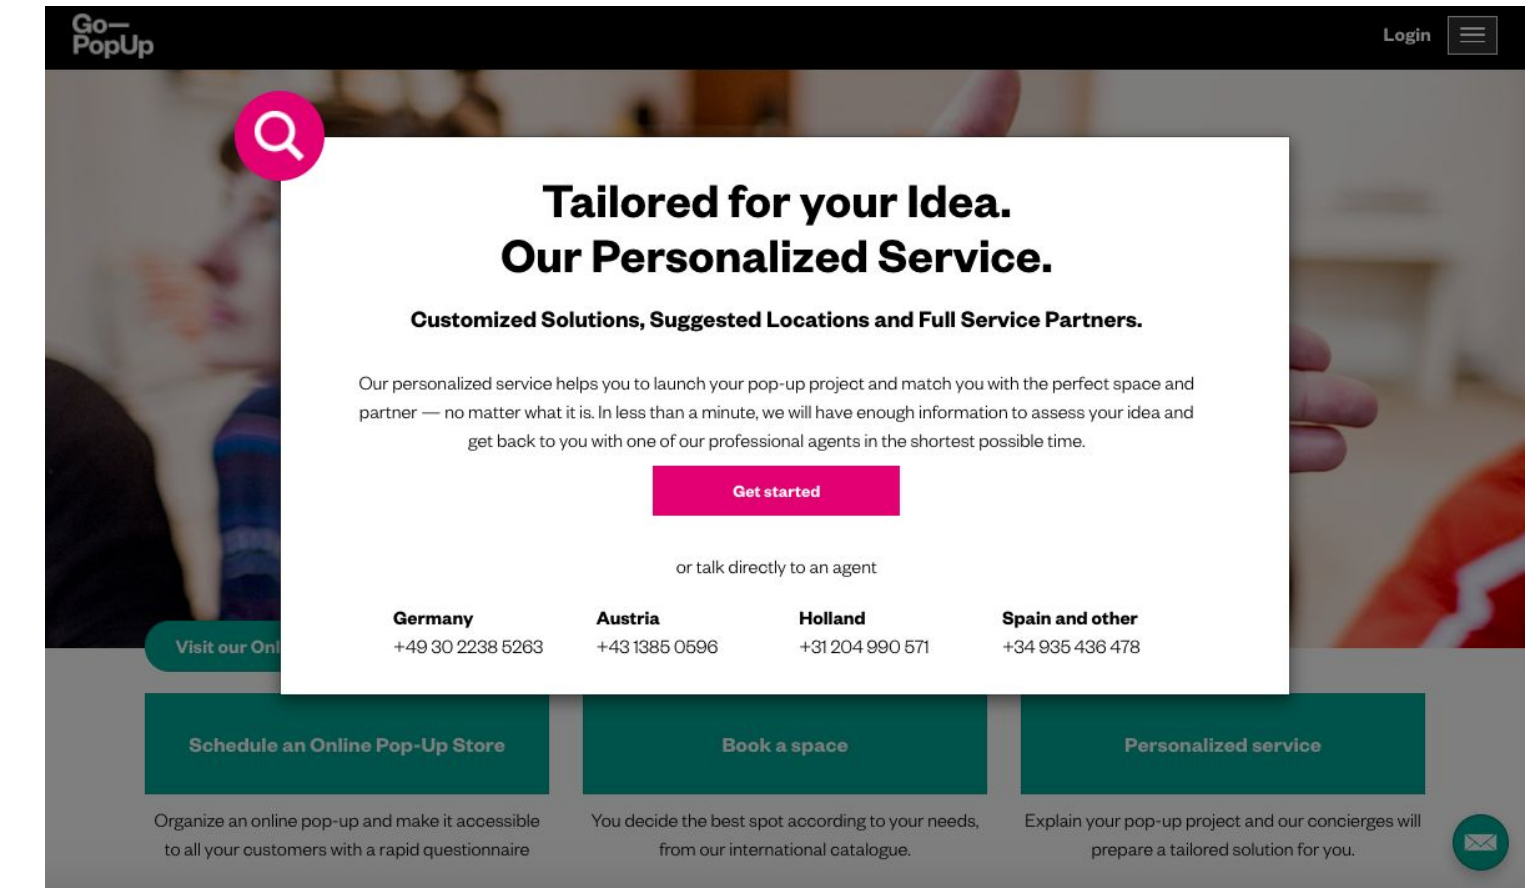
Go—
PopUp

Login

Tailored for your Idea.
Our Personalized Service.

Customized Solutions, Suggested Locations and Full Service Partners.

Our personalized service helps you to launch your pop-up project and match you with the perfect space and partner — no matter what it is. In less than a minute, we will have enough information to assess your idea and get back to you with one of our professional agents in the shortest possible time.

Get started

or talk directly to an agent

| Germany | Austria | Holland | Spain and other |
|---|---|---|---|
| +49 30 2238 5263 | +43 1385 0596 | +31 204 990 571 | +34 935 436 478 |

Visit our Onl

Schedule an Online Pop-Up Store

Organize an online pop-up and make it accessible to all your customers with a rapid questionnaire

Book a space

You decide the best spot according to your needs, from our international catalogue.

Personalized service

Explain your pop-up project and our concierges will prepare a tailored solution for you.